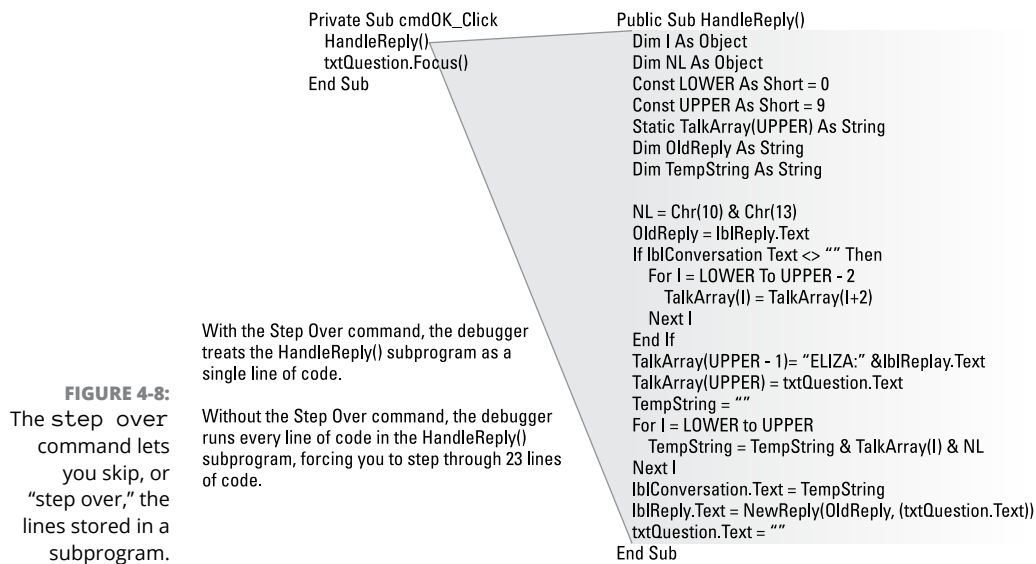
Private Sub cmdOK_Click
HandleReply()
txtQuestion.Focus()
End Sub

Public Sub HandleReply()
Dim I As Object
Dim NL As Object
Const LOWER As Short = 0
Const UPPER As Short = 9
Static TalkArray(UPPER) As String
Dim OldReply As String
Dim TempString As String

NL = Chr(10) & Chr(13)
OldReply = lblReply.Text
If lblConversation Text <> "" Then
For I = LOWER To UPPER - 2
TalkArray(I) = TalkArray(I+2)
Next I
End If
TalkArray(UPPER - 1)= "ELIZA:" &lblReplay.Text
TalkArray(UPPER) = txtQuestion.Text
TempString = ""
For I = LOWER to UPPER
TempString = TempString & TalkArray(I) & NL
Next I
lblConversation.Text = TempString
lblReply.Text = NewReply(OldReply, (txtQuestion.Text))
txtQuestion.Text = ""
End Sub

With the Step Over command, the debugger treats the HandleReply() subprogram as a single line of code.

Without the Step Over command, the debugger runs every line of code in the HandleReply() subprogram, forcing you to step through 23 lines of code.

FIGURE 4-8:
The step over command lets you skip, or "step over," the lines stored in a subprogram.